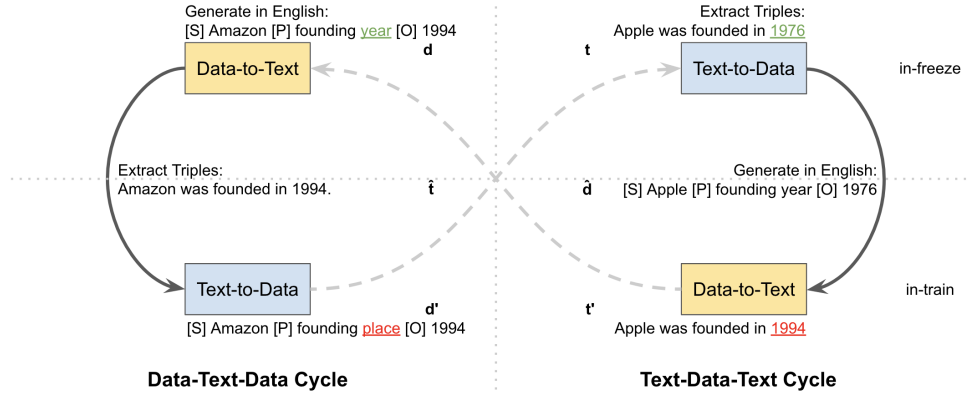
Generate in English:
[S] Amazon [P] founding year [O] 1994

d

Data-to-Text

Extract Triples:
Amazon was founded in 1994.

$\hat{t}$

Text-to-Data

d'

[S] Amazon [P] founding place [O] 1994

Data-Text-Data Cycle

Extract Triples:
Apple was founded in 1976

t

Text-to-Data

in-freeze

Generate in English:
[S] Apple [P] founding year [O] 1976

$\hat{d}$

Data-to-Text

t'

in-train

Apple was founded in 1994

Text-Data-Text Cycle